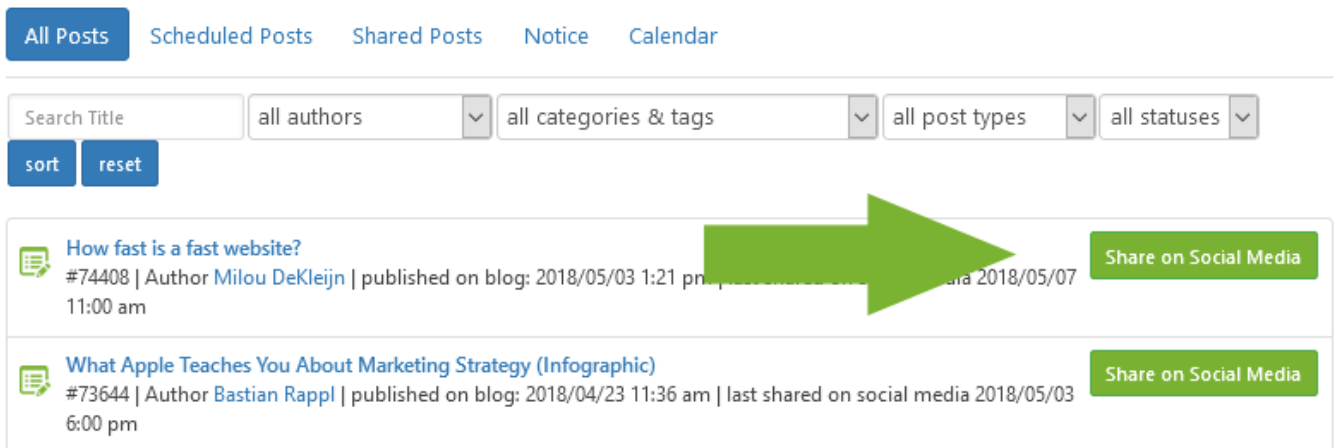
All Posts Scheduled Posts Shared Posts Notice Calendar

Search Title
all authors
all categories & tags
all post types
all statuses
sort
reset

How fast is a fast website?
#74408 | Author Milou DeKleijn | published on blog: 2018/05/03 1:21 pm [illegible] media 2018/05/07 11:00 am
Share on Social Media

What Apple Teaches You About Marketing Strategy (Infographic)
#73644 | Author Bastian Rappl | published on blog: 2018/04/23 11:36 am | last shared on social media 2018/05/03 6:00 pm
Share on Social Media